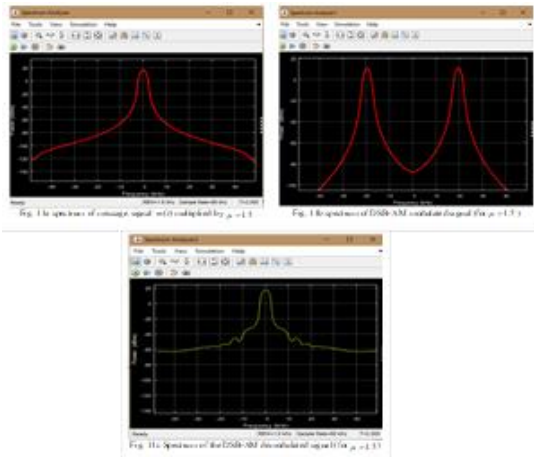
Spectrum Analyzer
File Tools View Simulation Help
Frequency (kHz)
Ready
Fig. 11a Spectrum of message signal m(t) multiplied by $\mu = 1.5$

Spectrum Analyzer
File Tools View Simulation Help
Frequency (kHz)
Ready
Fig. 11b Spectrum of DSB-AM modulated signal (for $\mu = 1.5$)

Spectrum Analyzer
File Tools View Simulation Help
Power (dBm)
Frequency (kHz)
Ready
Fig. 11c Spectrum of the DSB-AM demodulated signal (for $\mu = 1.5$)